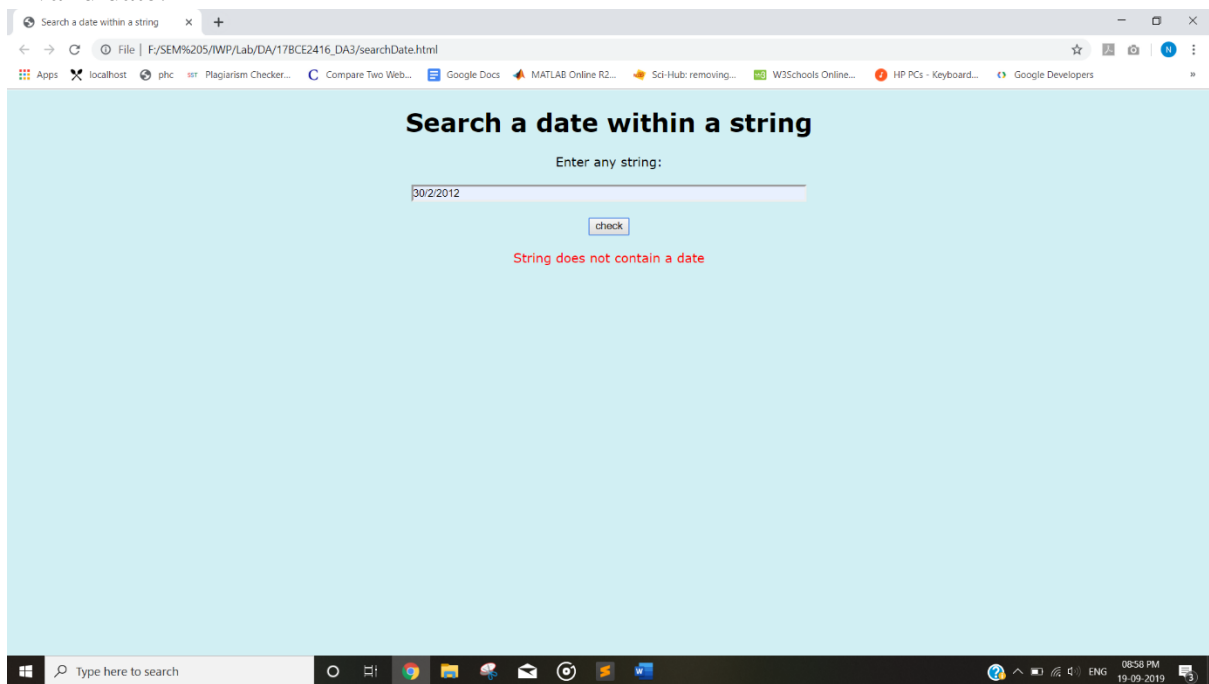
Search a date within a string × +

File | F:/SEM%205/IWP/Lab/DA/17BCE2416_DA3/searchDate.html

N

Apps localhost phc Plagiarism Checker... Compare Two Web... Google Docs MATLAB Online R2... Sci-Hub: removing... W3Schools Online... HP PCs - Keyboard... Google Developers »

Search a date within a string

Enter any string:

30/2/2012

check

String does not contain a date

Type here to search

ENG 08:58 PM 19-09-2019 3